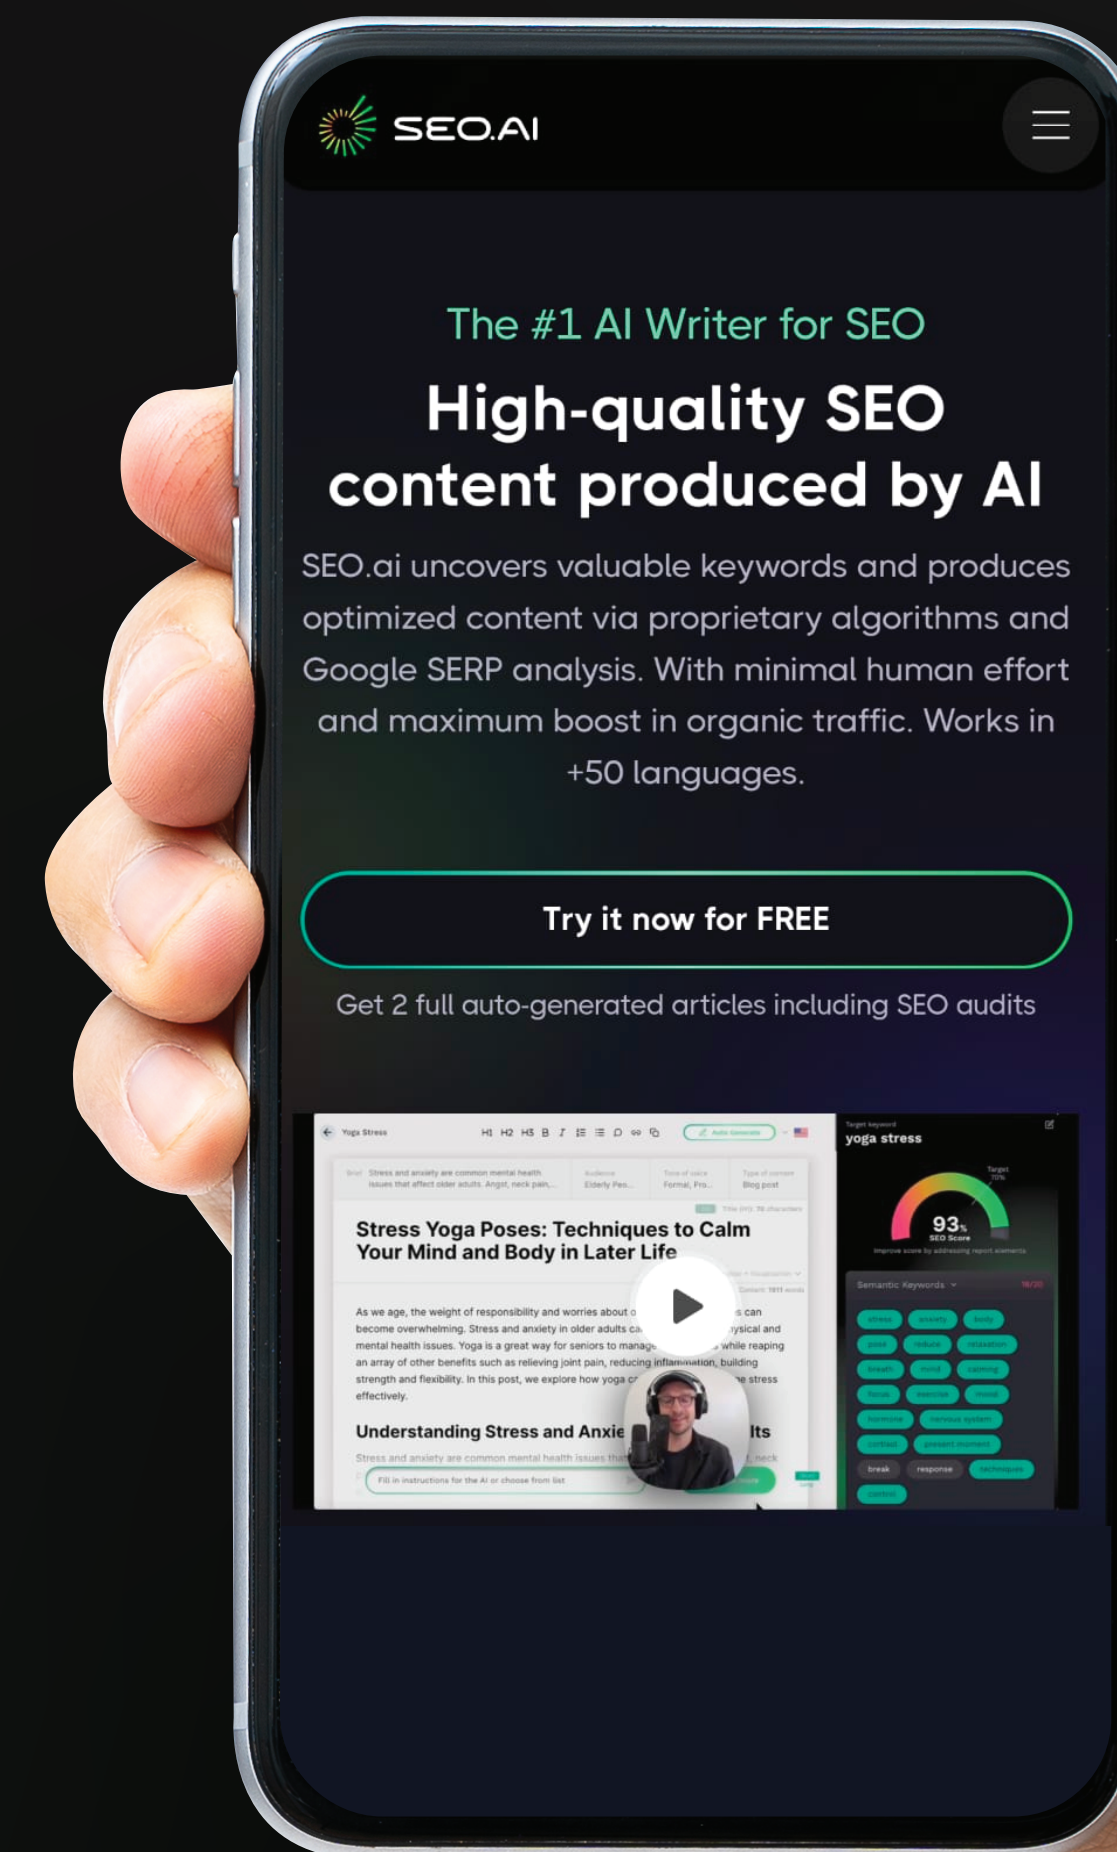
SEO.AI

The #1 AI Writer for SEO

High-quality SEO content produced by AI

SEO.ai uncovers valuable keywords and produces optimized content via proprietary algorithms and Google SERP analysis. With minimal human effort and maximum boost in organic traffic. Works in +50 languages.

Try it now for FREE

Get 2 full auto-generated articles including SEO audits

Yoga Stress

Stress Yoga Poses: Techniques to Calm Your Mind and Body in Later Life

As we age, the weight of responsibility and worries about o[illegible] can become overwhelming. Stress and anxiety in older adults ca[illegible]ysical and mental health issues. Yoga is a great way for seniors to manage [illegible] while reaping an array of other benefits such as relieving joint pain, reducing inflammation, building strength and flexibility. In this post, we explore how yoga c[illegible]e stress effectively.

Understanding Stress and Anxie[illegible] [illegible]ts

Stress and anxiety are common mental health issues tha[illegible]

Fill in instructions for the AI or choose from list

yoga stress

93%
SEO Score

Semantic Keywords

stress
anxiety
body
pose
reduce
relaxation
breath
mind
calming
focus
exercise
mood
hormone
nervous system
cortisol
present moment
break
response
techniques
control